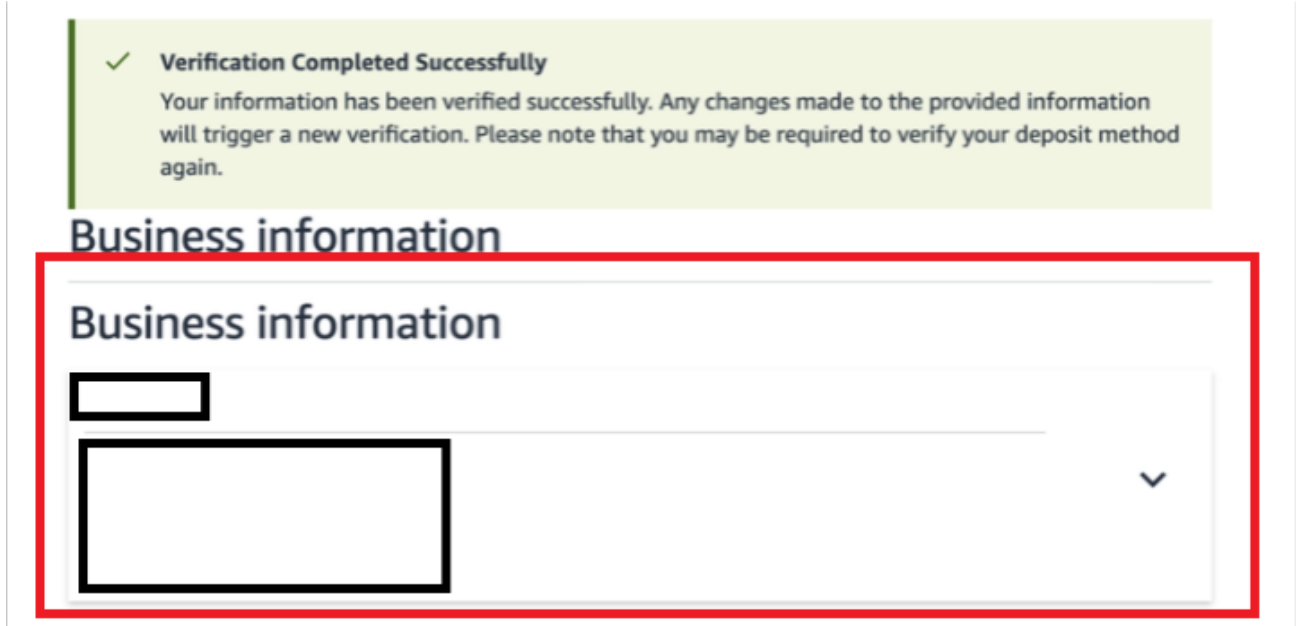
Verification Completed Successfully
Your information has been verified successfully. Any changes made to the provided information will trigger a new verification. Please note that you may be required to verify your deposit method again.

Business information

Business information